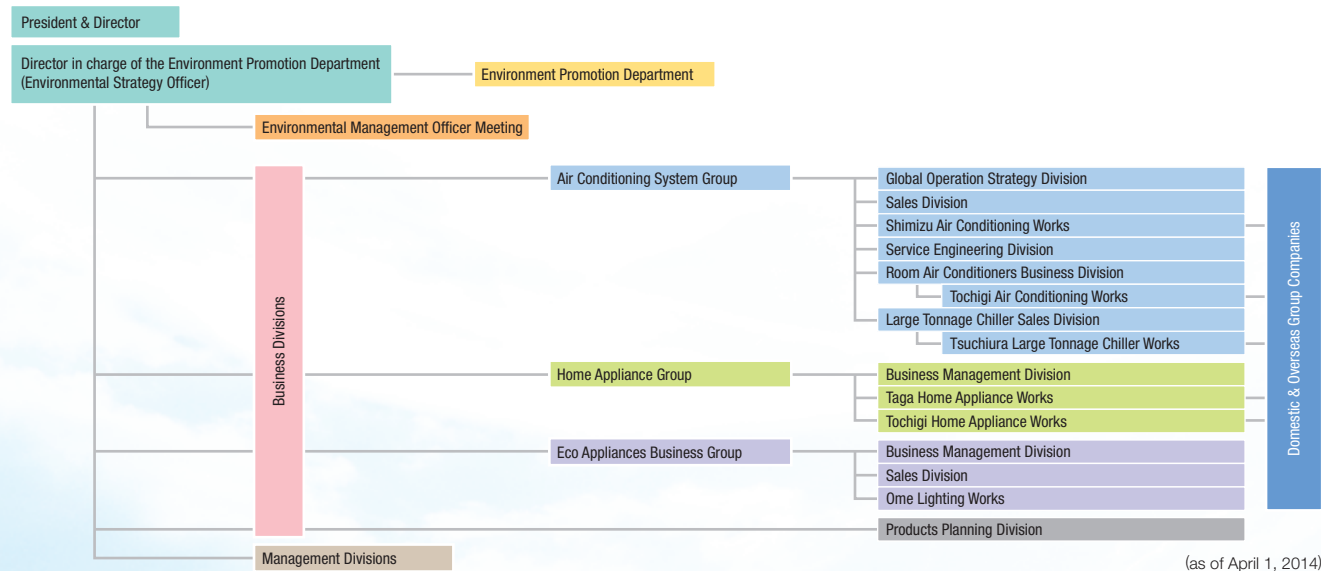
President & Director

Director in charge of the Environment Promotion Department (Environmental Strategy Officer)

Environment Promotion Department

Environmental Management Officer Meeting

Business Divisions

Air Conditioning System Group

Global Operation Strategy Division
Sales Division
Shimizu Air Conditioning Works
Service Engineering Division
Room Air Conditioners Business Division
Tochigi Air Conditioning Works
Large Tonnage Chiller Sales Division
Tsuchiura Large Tonnage Chiller Works

Home Appliance Group

Business Management Division
Taga Home Appliance Works
Tochigi Home Appliance Works

Eco Appliances Business Group

Business Management Division
Sales Division
Ome Lighting Works

Products Planning Division

Domestic & Overseas Group Companies

Management Divisions

(as of April 1, 2014)